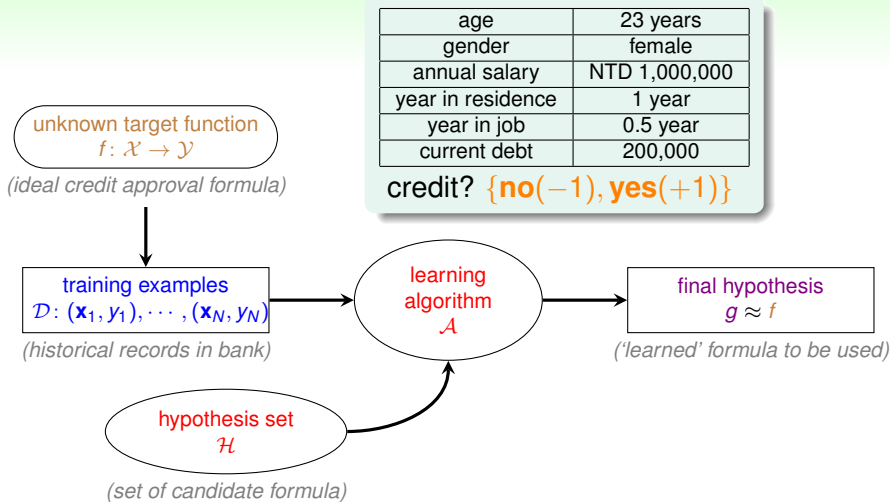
| age | 23 years |
|---|---|
| gender | female |
| annual salary | NTD 1,000,000 |
| year in residence | 1 year |
| year in job | 0.5 year |
| current debt | 200,000 |

credit? $\{\textbf{no}(-1), \textbf{yes}(+1)\}$

unknown target function
$f: \mathcal{X} \to \mathcal{Y}$

(ideal credit approval formula)

training examples
$\mathcal{D}: (\mathbf{x}_1, y_1), \cdots, (\mathbf{x}_N, y_N)$

(historical records in bank)

learning algorithm
$\mathcal{A}$

final hypothesis
$g \approx f$

('learned' formula to be used)

hypothesis set
$\mathcal{H}$

(set of candidate formula)